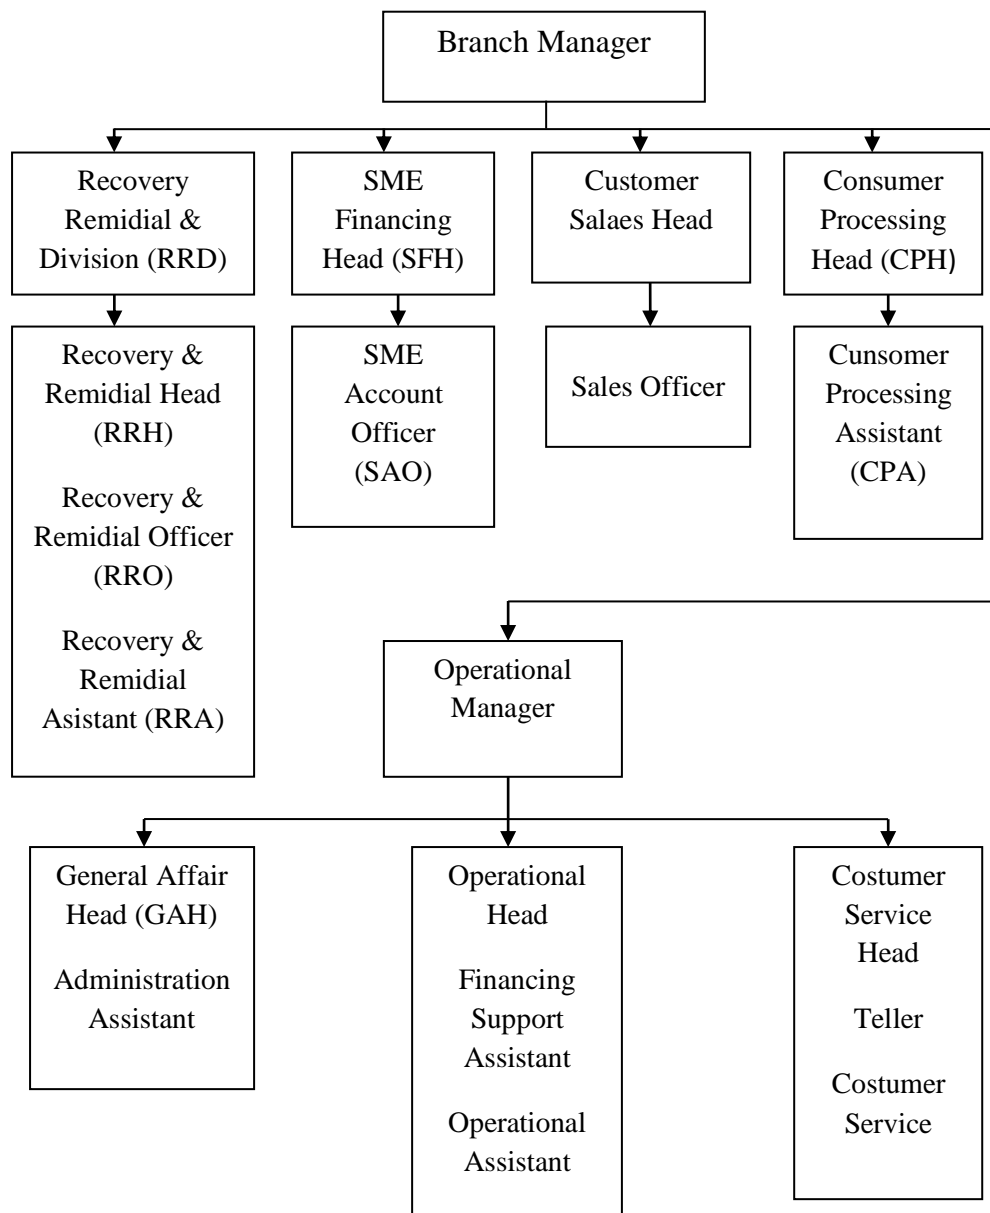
Branch Manager

Recovery Remidial & Division (RRD)

Recovery & Remidial Head (RRH)

Recovery & Remidial Officer (RRO)

Recovery & Remidial Asistant (RRA)

SME Financing Head (SFH)

SME Account Officer (SAO)

Customer Salaes Head

Sales Officer

Consumer Processing Head (CPH)

Cunsomer Processing Assistant (CPA)

Operational Manager

General Affair Head (GAH)

Administration Assistant

Operational Head

Financing Support Assistant

Operational Assistant

Costumer Service Head

Teller

Costumer Service